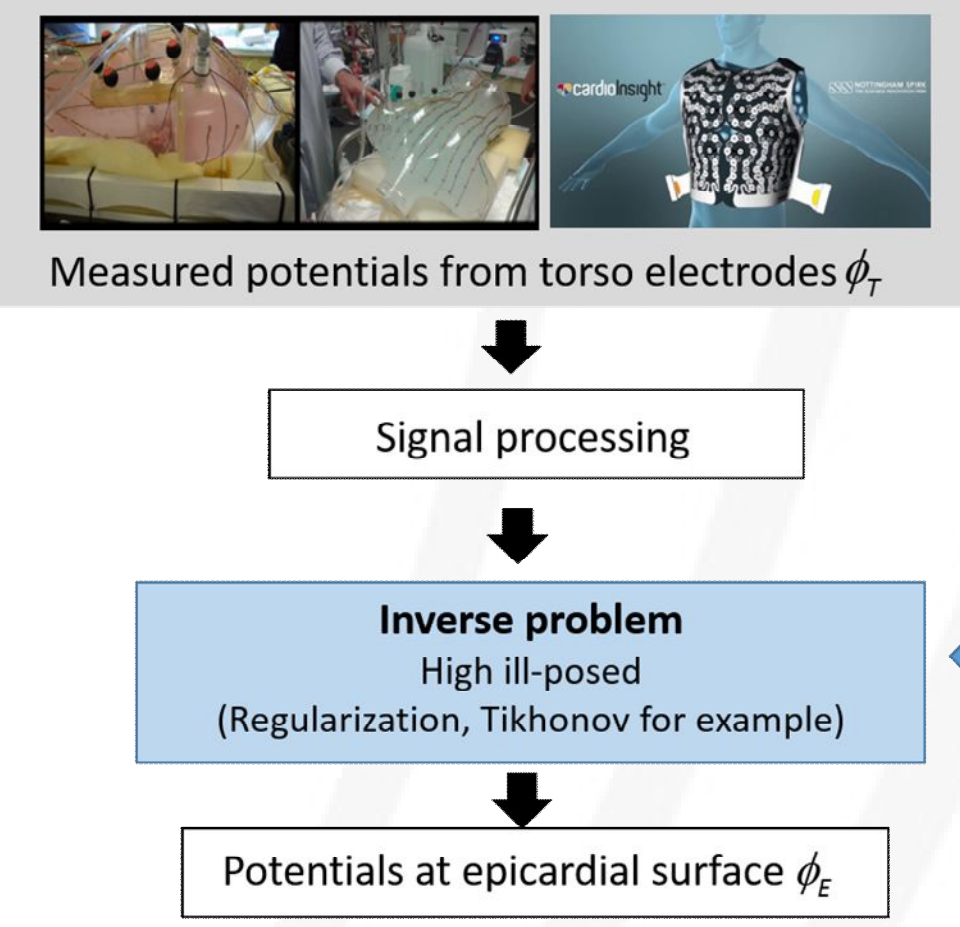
cardioInsight

NOTTINGHAM SPIRK

Measured potentials from torso electrodes $\phi_T$

Signal processing

**Inverse problem**
High ill-posed
(Regularization, Tikhonov for example)

Potentials at epicardial surface $\phi_E$